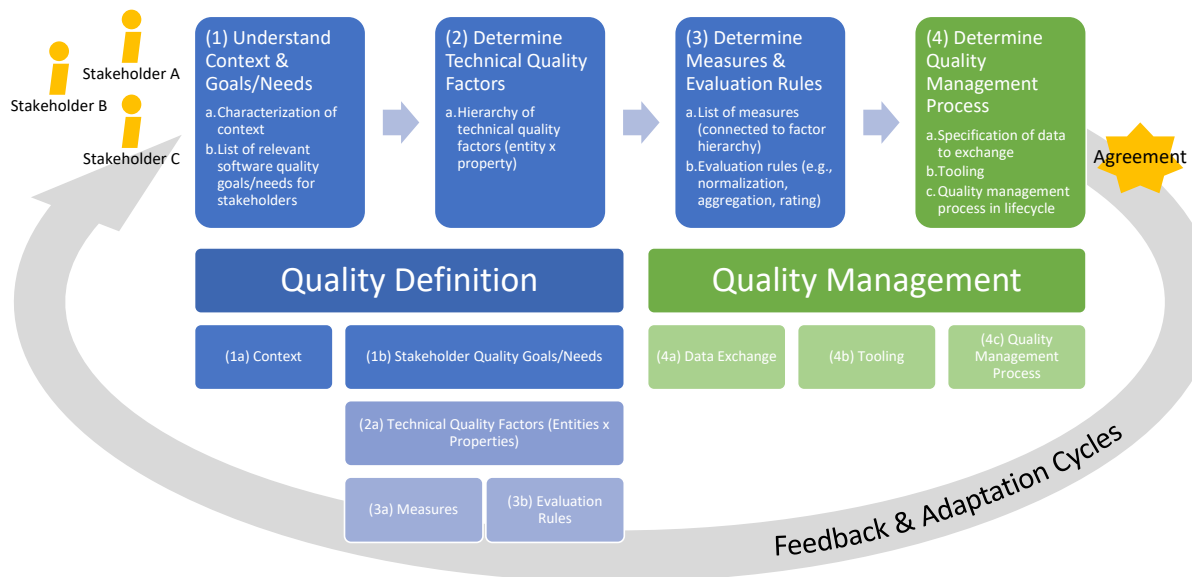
Stakeholder A

Stakeholder B

Stakeholder C

(1) Understand Context & Goals/Needs

a. Characterization of context
b. List of relevant software quality goals/needs for stakeholders

(2) Determine Technical Quality Factors

a. Hierarchy of technical quality factors (entity x property)

(3) Determine Measures & Evaluation Rules

a. List of measures (connected to factor hierarchy)
b. Evaluation rules (e.g., normalization, aggregation, rating)

(4) Determine Quality Management Process

a. Specification of data to exchange
b. Tooling
c. Quality management process in lifecycle

Agreement

Quality Definition

(1a) Context

(1b) Stakeholder Quality Goals/Needs

(2a) Technical Quality Factors (Entities x Properties)

(3a) Measures

(3b) Evaluation Rules

Quality Management

(4a) Data Exchange

(4b) Tooling

(4c) Quality Management Process

Feedback & Adaptation Cycles